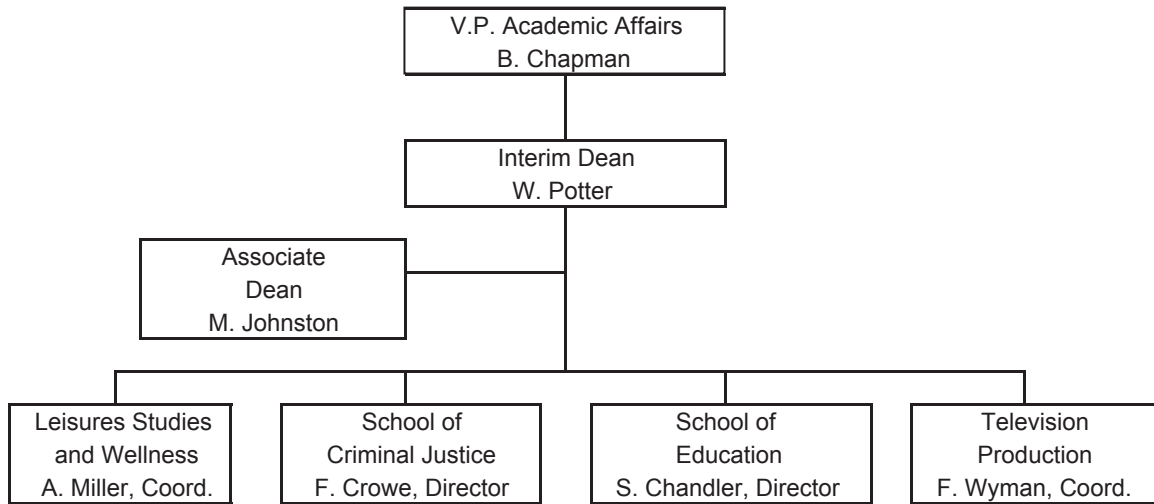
V.P. Academic Affairs
B. Chapman

Interim Dean
W. Potter

Associate
Dean
M. Johnston

Leisures Studies
and Wellness
A. Miller, Coord.

School of
Criminal Justice
F. Crowe, Director

School of
Education
S. Chandler, Director

Television
Production
F. Wyman, Coord.